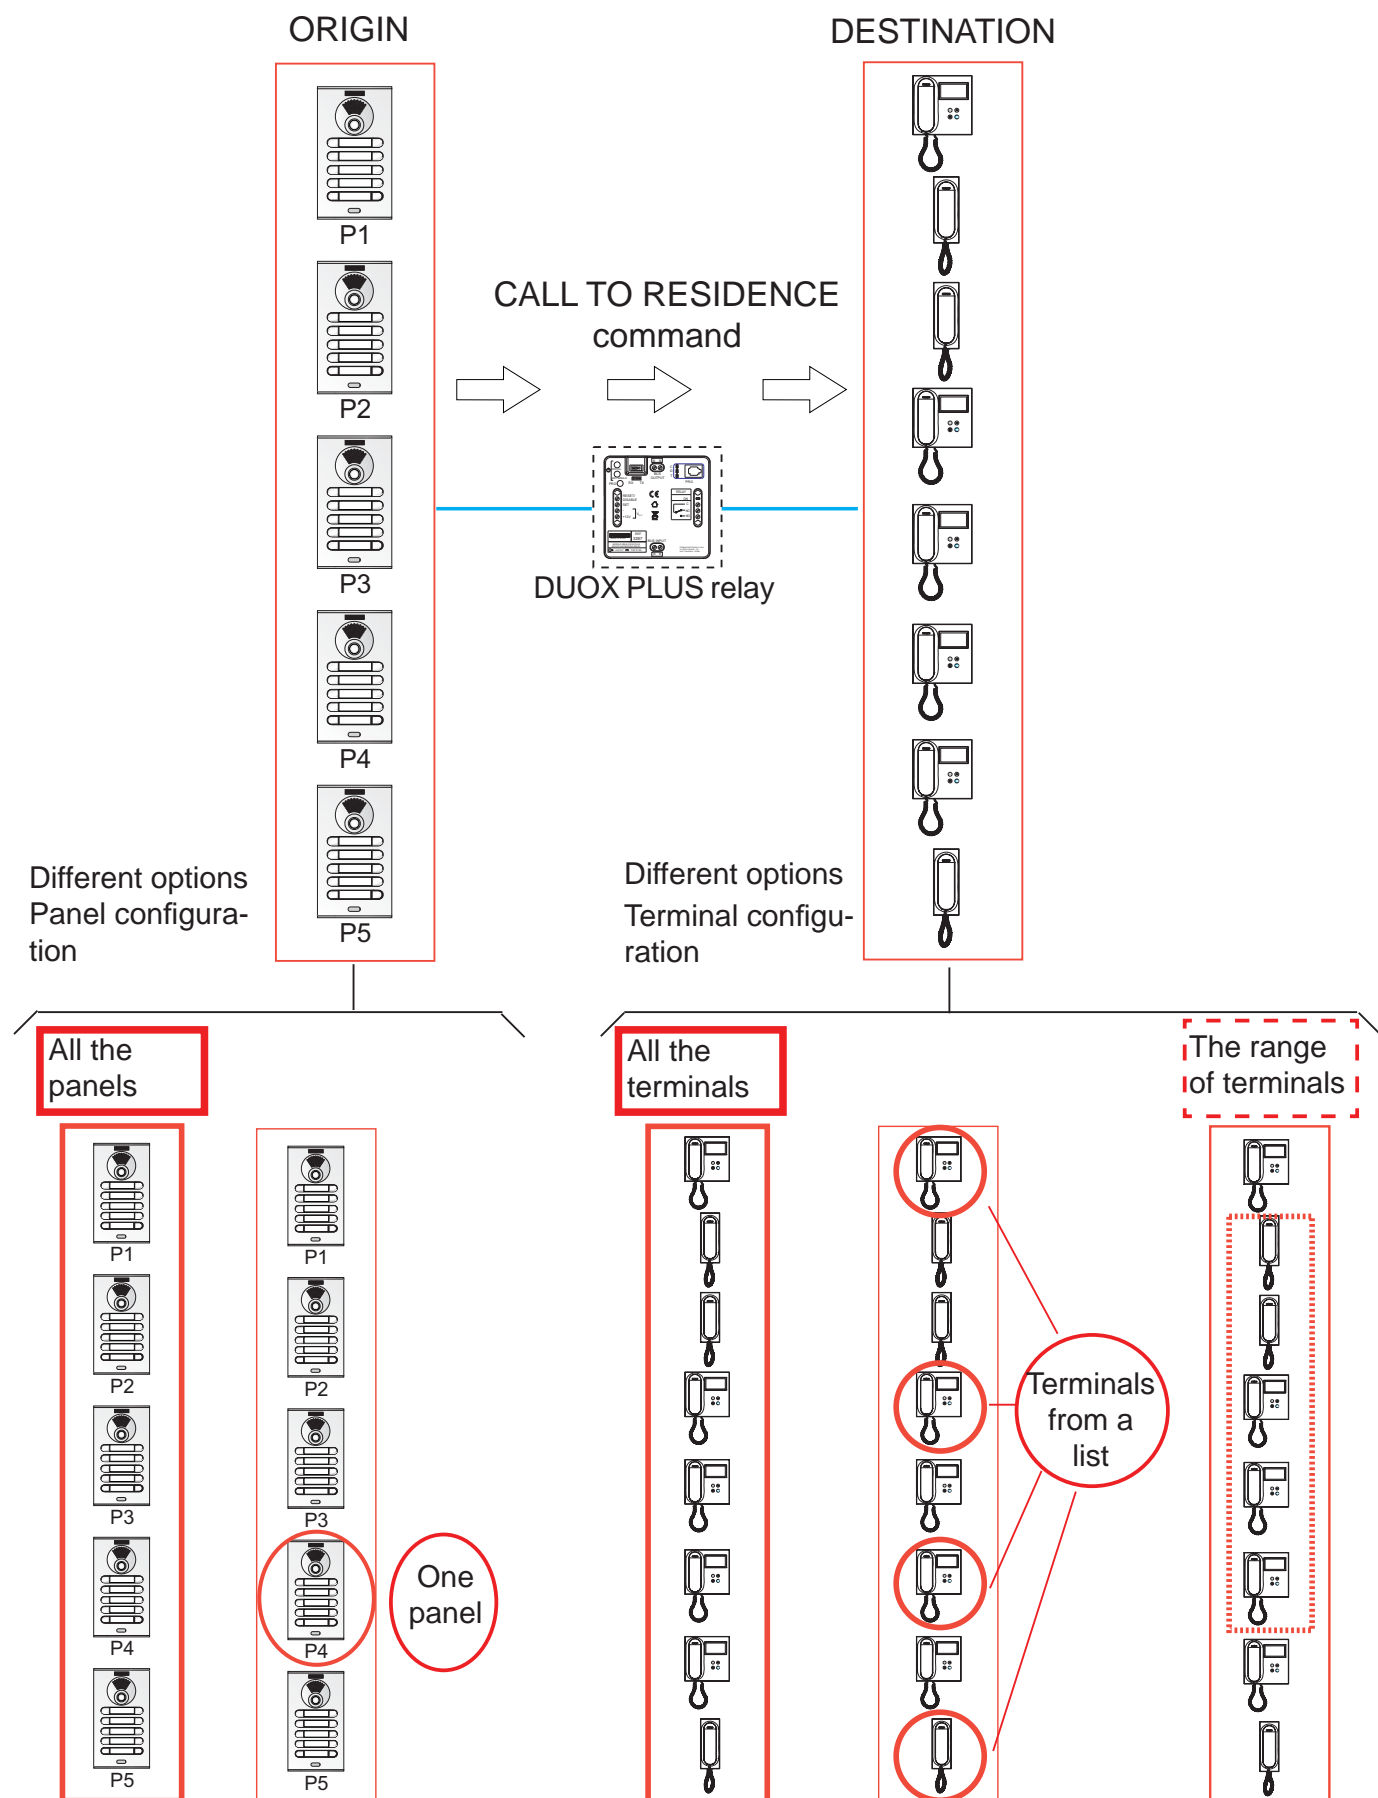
ORIGIN

DESTINATION

P1

P2

P3

P4

P5

CALL TO RESIDENCE command

DUOX PLUS relay

Different options Panel configuration

Different options Terminal configuration

All the panels

P1

P2

P3

P4

P5

P1

P2

P3

P4

P5

One panel

All the terminals

The range of terminals

Terminals from a list